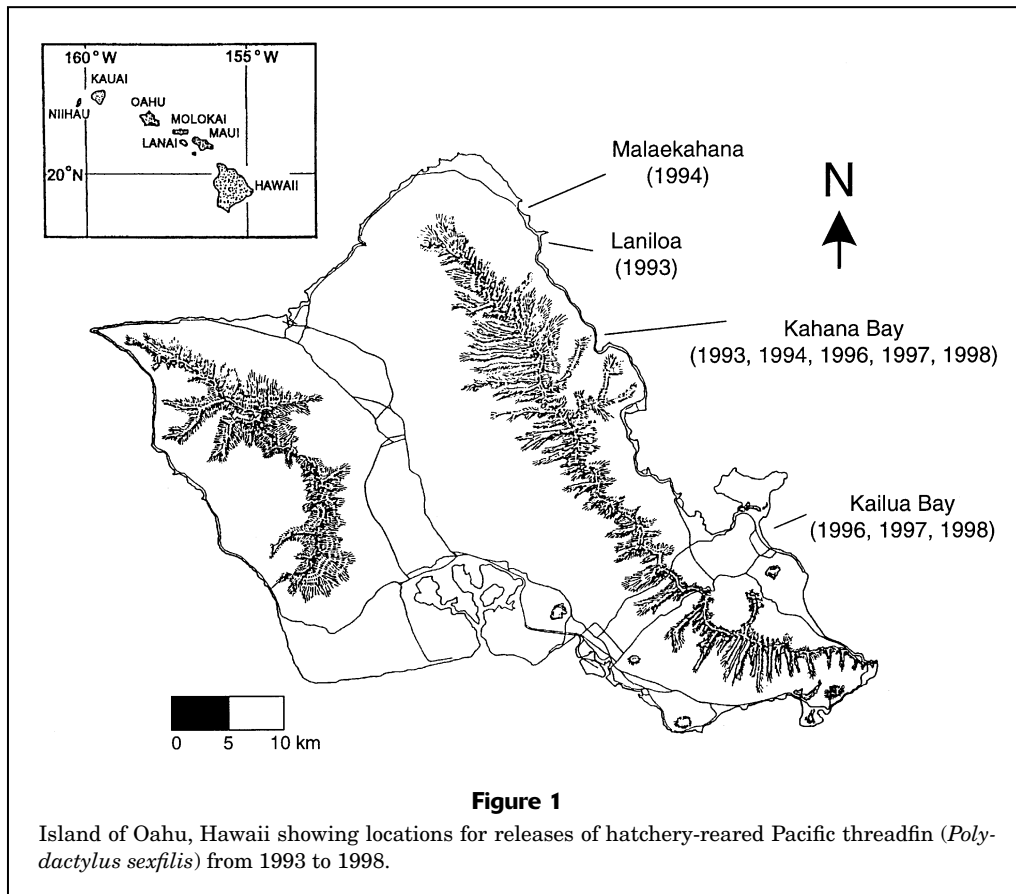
160° W
155° W
KAUAI
NIIHAU
OAHU
MOLOKAI
MAUI
LANAI
20° N
HAWAII

Malaekahana
(1994)

N

Laniloa
(1993)

Kahana Bay
(1993, 1994, 1996, 1997, 1998)

Kailua Bay
(1996, 1997, 1998)

0 5 10 km

Figure 1

Island of Oahu, Hawaii showing locations for releases of hatchery-reared Pacific threadfin (*Polydactylus sexfilis*) from 1993 to 1998.